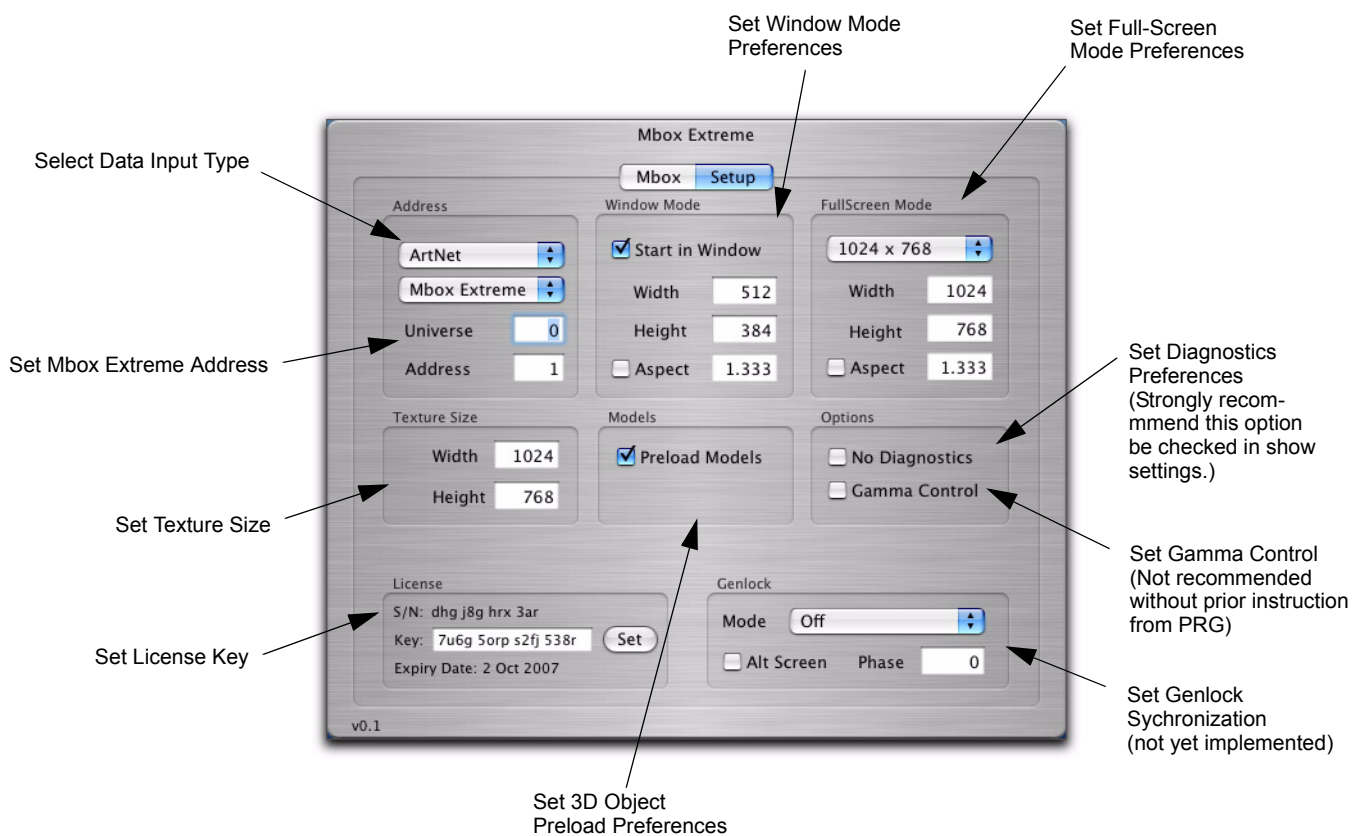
Set Window Mode Preferences

Set Full-Screen Mode Preferences

Mbox Extreme

Mbox Setup

Select Data Input Type

Address

ArtNet

Mbox Extreme

Universe 0

Address 1

Set Mbox Extreme Address

Window Mode

Start in Window

Width 512

Height 384

Aspect 1.333

FullScreen Mode

1024 x 768

Width 1024

Height 768

Aspect 1.333

Set Diagnostics Preferences (Strongly recommmend this option be checked in show settings.)

Texture Size

Width 1024

Height 768

Set Texture Size

Models

Preload Models

Options

No Diagnostics

Gamma Control

Set Gamma Control (Not recommended without prior instruction from PRG)

License

S/N: dhg j8g hrx 3ar

Key: 7u6g 5orp s2fj 538r Set

Expiry Date: 2 Oct 2007

Set License Key

Genlock

Mode Off

Alt Screen Phase 0

Set Genlock Sychronization (not yet implemented)

v0.1

Set 3D Object Preload Preferences